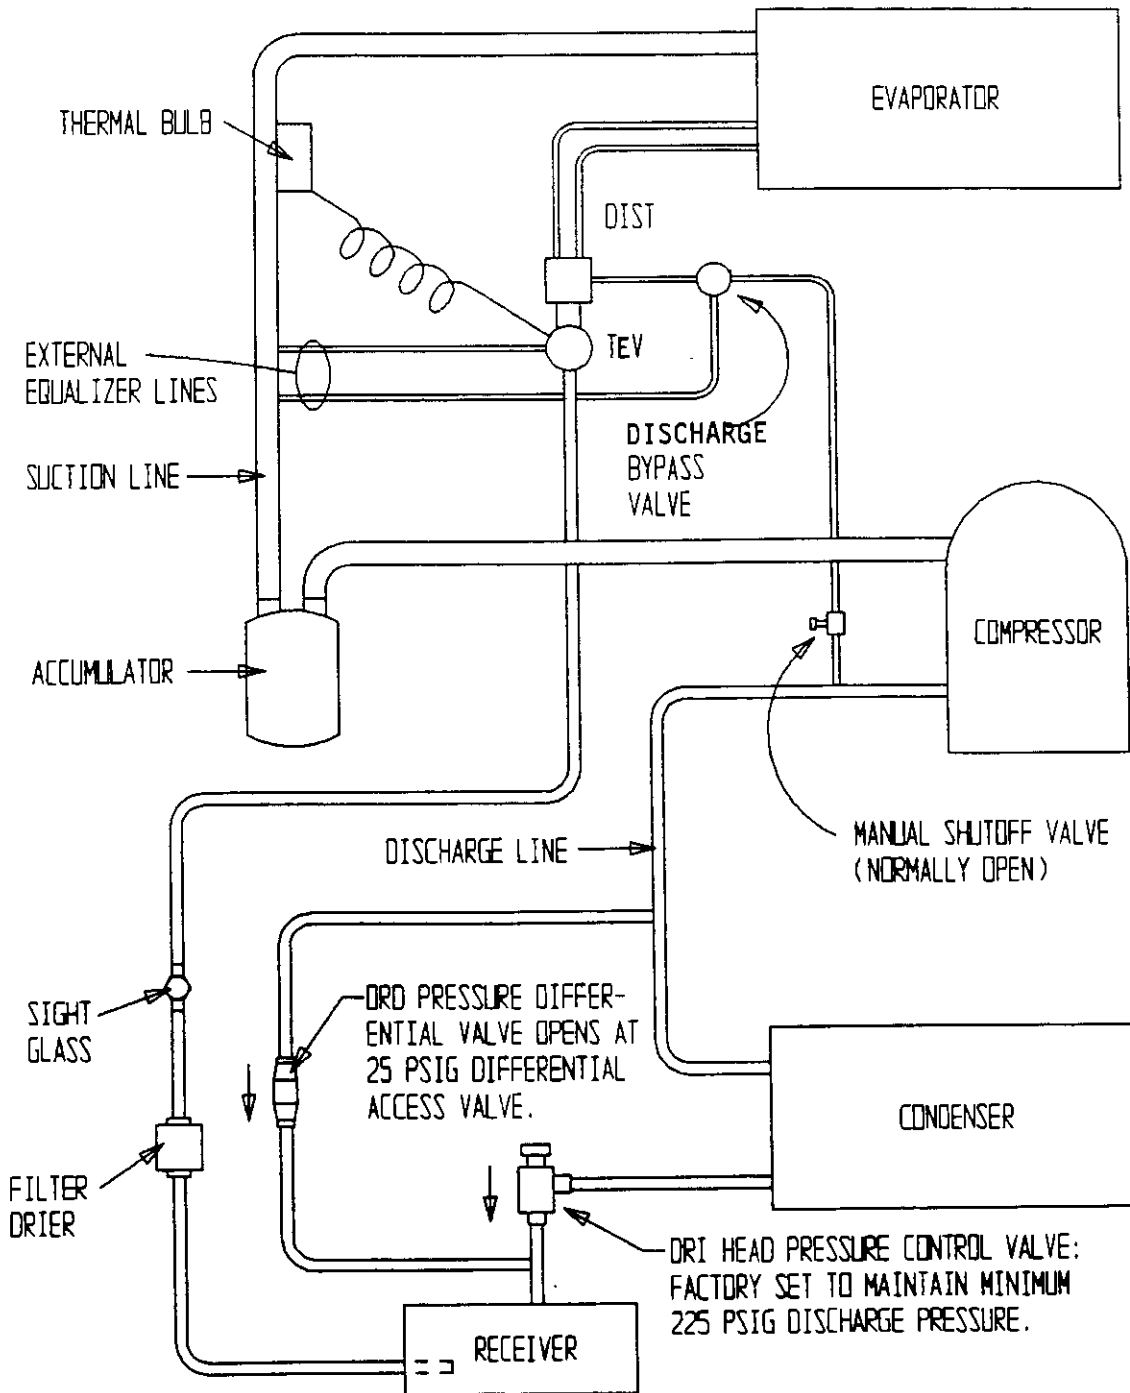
EVAPORATOR

THERMAL BULB

DIST

TEV

EXTERNAL EQUALIZER LINES

DISCHARGE BYPASS VALVE

SUCTION LINE

COMPRESSOR

ACCUMULATOR

MANUAL SHUTOFF VALVE (NORMALLY OPEN)

DISCHARGE LINE

ORD PRESSURE DIFFERENTIAL VALVE OPENS AT 25 PSIG DIFFERENTIAL ACCESS VALVE.

SIGHT GLASS

CONDENSER

FILTER DRIER

ORI HEAD PRESSURE CONTROL VALVE: FACTORY SET TO MAINTAIN MINIMUM 225 PSIG DISCHARGE PRESSURE.

RECEIVER